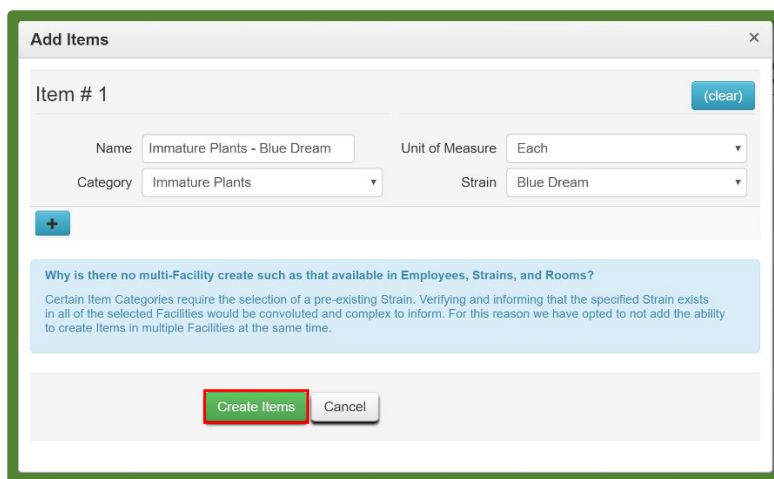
Add Items ×

Item # 1

(clear)

Name Immature Plants - Blue Dream

Unit of Measure Each

Category Immature Plants

Strain Blue Dream

+

Why is there no multi-Facility create such as that available in Employees, Strains, and Rooms?

Certain Item Categories require the selection of a pre-existing Strain. Verifying and informing that the specified Strain exists in all of the selected Facilities would be convoluted and complex to inform. For this reason we have opted to not add the ability to create Items in multiple Facilities at the same time.

Create Items Cancel